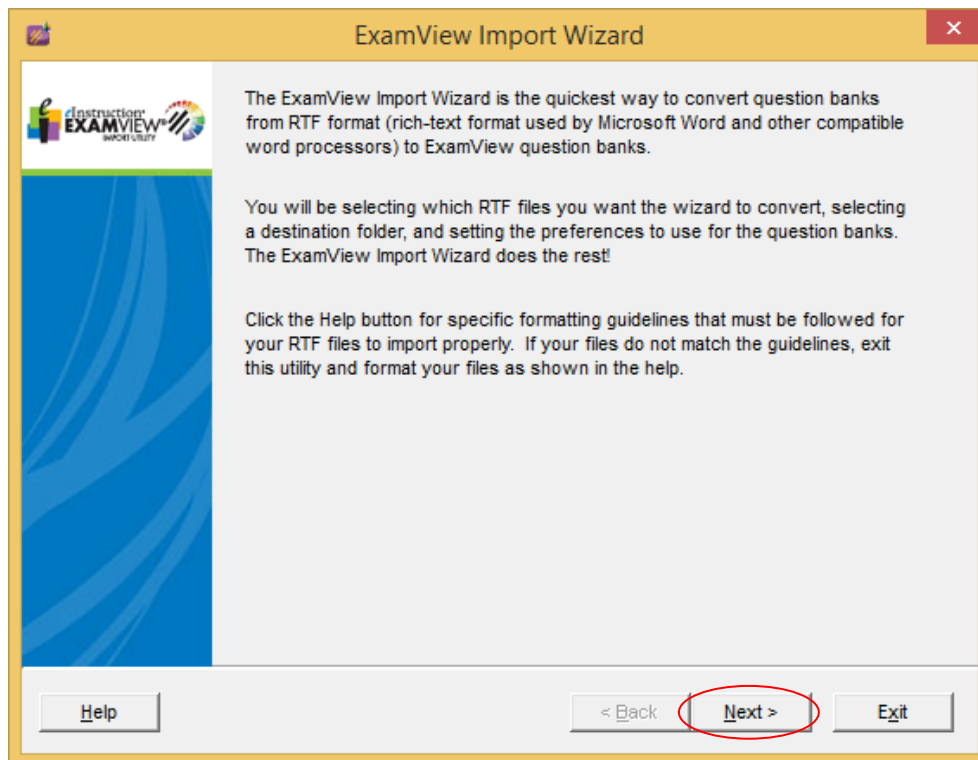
ExamView Import Wizard

eInstruction® EXAMVIEW® IMPORT UTILITY

The ExamView Import Wizard is the quickest way to convert question banks from RTF format (rich-text format used by Microsoft Word and other compatible word processors) to ExamView question banks.

You will be selecting which RTF files you want the wizard to convert, selecting a destination folder, and setting the preferences to use for the question banks. The ExamView Import Wizard does the rest!

Click the Help button for specific formatting guidelines that must be followed for your RTF files to import properly. If your files do not match the guidelines, exit this utility and format your files as shown in the help.

Help

< Back

Next >

Exit